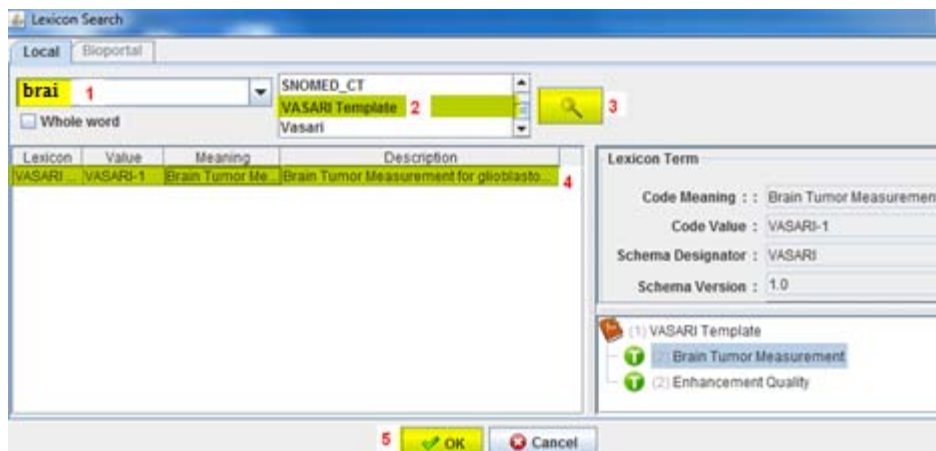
Lexicon Search

Local Bioportal

brai 1

Whole word

SNOMED_CT
VASARI Template 2
Vasari

3

| Lexicon | Value | Meaning | Description |
|---|---|---|---|
| VASARI ... | VASARI-1 | Brain Tumor Me... | Brain Tumor Measurement for glioblasto... |

4

Lexicon Term

Code Meaning : : Brain Tumor Measuremen

Code Value : VASARI-1

Schema Designator : VASARI

Schema Version : 1.0

(1) VASARI Template
(2) Brain Tumor Measurement
(2) Enhancement Quality

5 OK Cancel